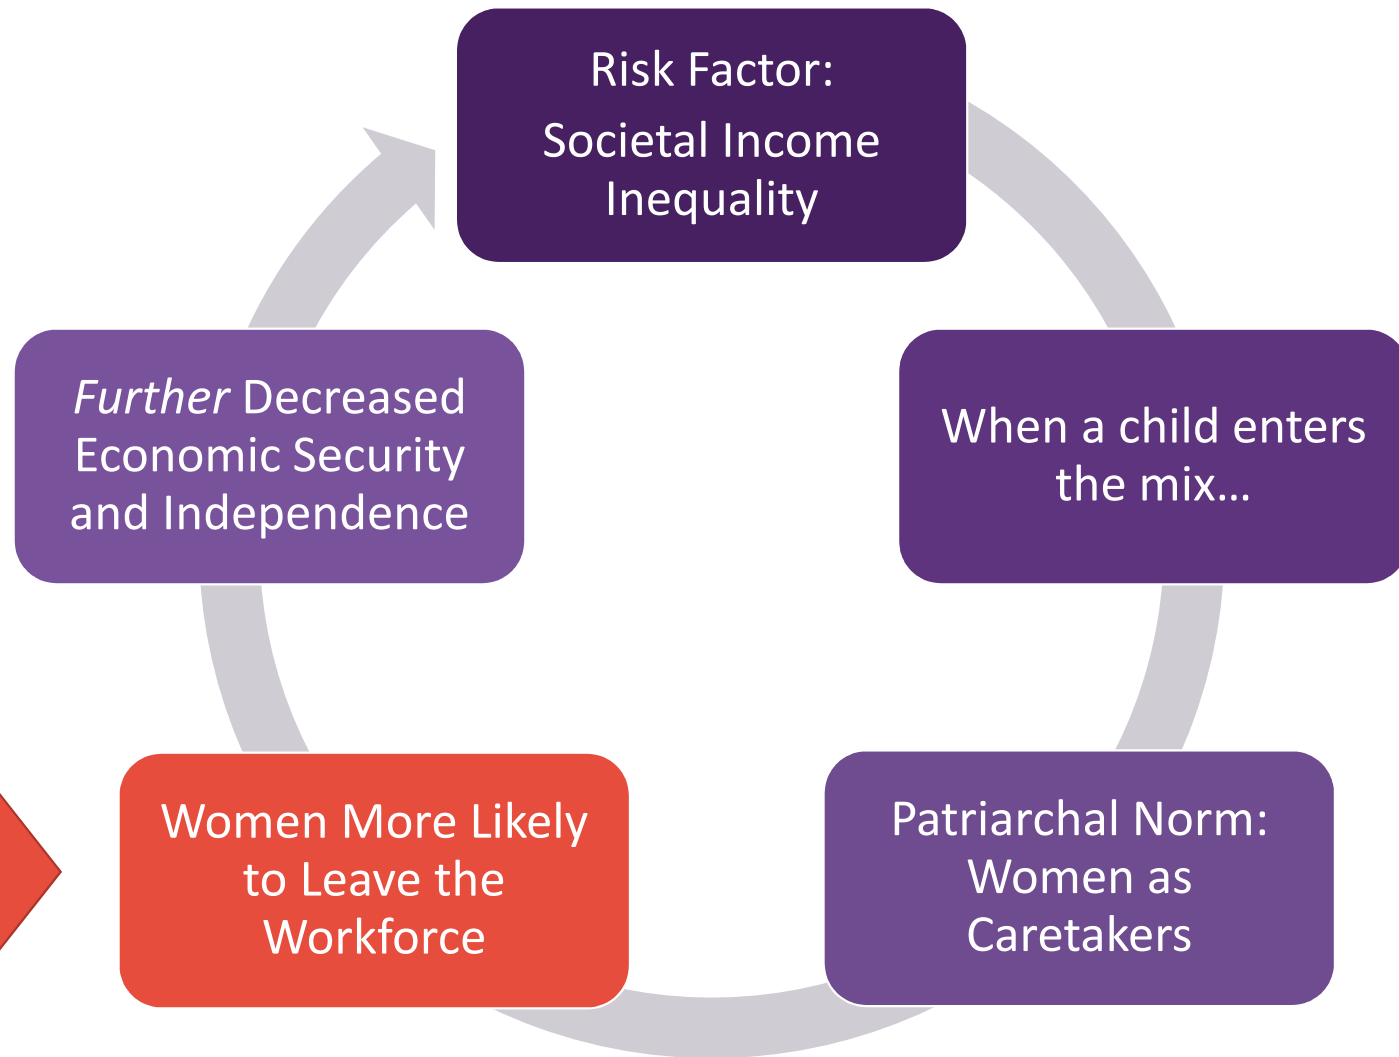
Risk Factor:
Societal Income Inequality

When a child enters the mix…

Patriarchal Norm: Women as Caretakers

Women More Likely to Leave the Workforce

*Further* Decreased Economic Security and Independence